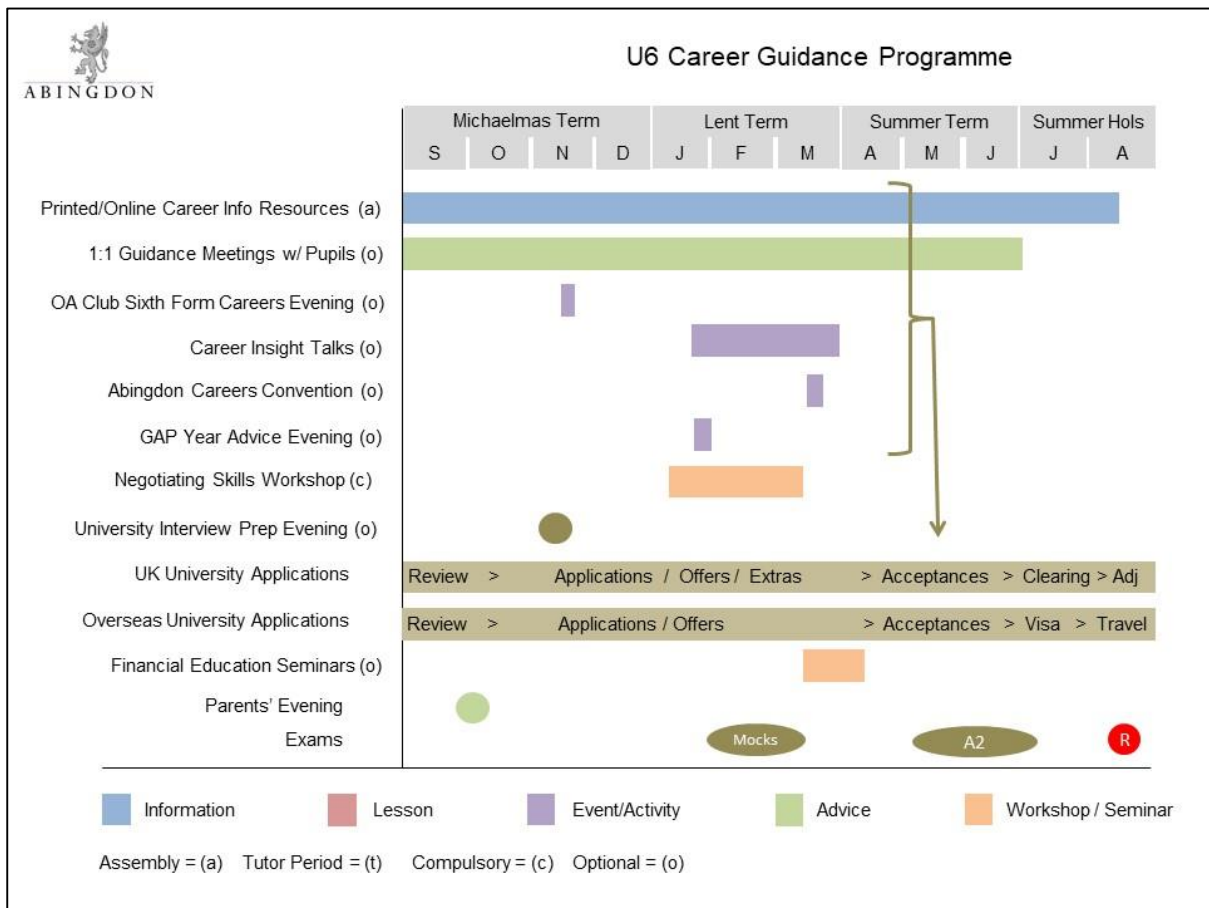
ABINGDON

U6 Career Guidance Programme

| Michaelmas Term | | | | Lent Term | | | Summer Term | | | Summer Hols | |
|---|---|---|---|---|---|---|---|---|---|---|---|
| S | O | N | D | J | F | M | A | M | J | J | A |

Printed/Online Career Info Resources (a)
1:1 Guidance Meetings w/ Pupils (o)
OA Club Sixth Form Careers Evening (o)
Career Insight Talks (o)
Abingdon Careers Convention (o)
GAP Year Advice Evening (o)
Negotiating Skills Workshop (c)
University Interview Prep Evening (o)
UK University Applications
Review > Applications / Offers / Extras > Acceptances > Clearing > Adj
Overseas University Applications
Review > Applications / Offers > Acceptances > Visa > Travel
Financial Education Seminars (o)
Parents' Evening
Exams
Mocks
A2
R

Information Lesson Event/Activity Advice Workshop / Seminar

Assembly = (a) Tutor Period = (t) Compulsory = (c) Optional = (o)